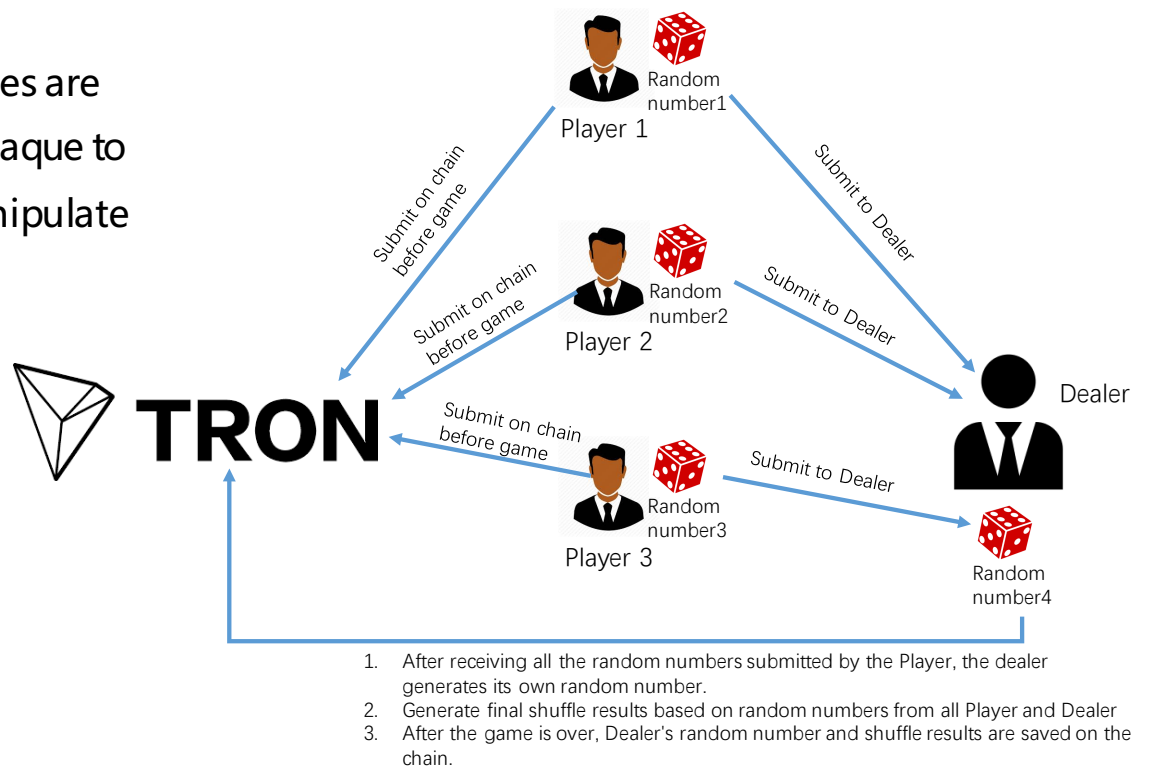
es are
aque to
nipulate

Random number1
Player 1

Submit on chain before game

Submit to Dealer

Random number2
Player 2

Submit on chain before game

Submit to Dealer

Dealer

TRON

Submit on chain before game

Submit to Dealer

Random number3
Player 3

Random number4

1. After receiving all the random numbers submitted by the Player, the dealer generates its own random number.
2. Generate final shuffle results based on random numbers from all Player and Dealer
3. After the game is over, Dealer's random number and shuffle results are saved on the chain.